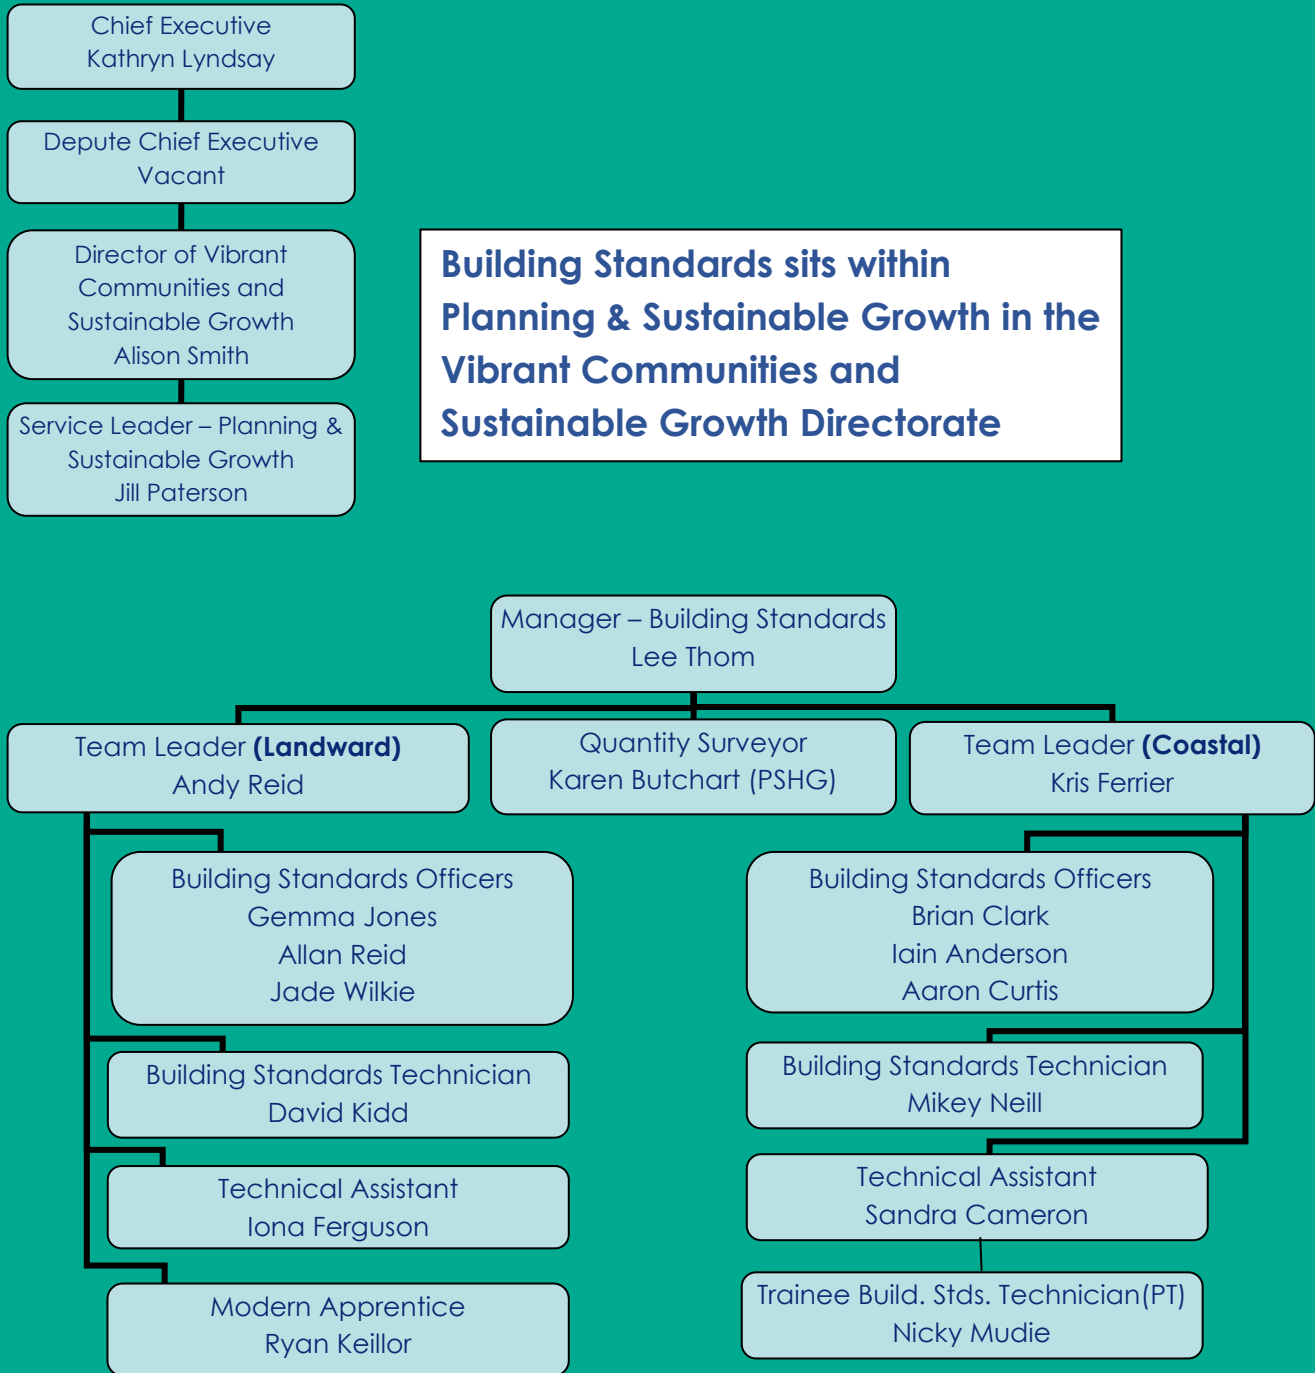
Chief Executive
Kathryn Lyndsay

Depute Chief Executive
Vacant

Director of Vibrant Communities and Sustainable Growth
Alison Smith

Service Leader – Planning & Sustainable Growth
Jill Paterson

**Building Standards sits within Planning & Sustainable Growth in the Vibrant Communities and Sustainable Growth Directorate**

Manager – Building Standards
Lee Thom

Team Leader **(Landward)**
Andy Reid

Quantity Surveyor
Karen Butchart (PSHG)

Team Leader **(Coastal)**
Kris Ferrier

Building Standards Officers
Gemma Jones
Allan Reid
Jade Wilkie

Building Standards Technician
David Kidd

Technical Assistant
Iona Ferguson

Modern Apprentice
Ryan Keillor

Building Standards Officers
Brian Clark
Iain Anderson
Aaron Curtis

Building Standards Technician
Mikey Neill

Technical Assistant
Sandra Cameron

Trainee Build. Stds. Technician(PT)
Nicky Mudie